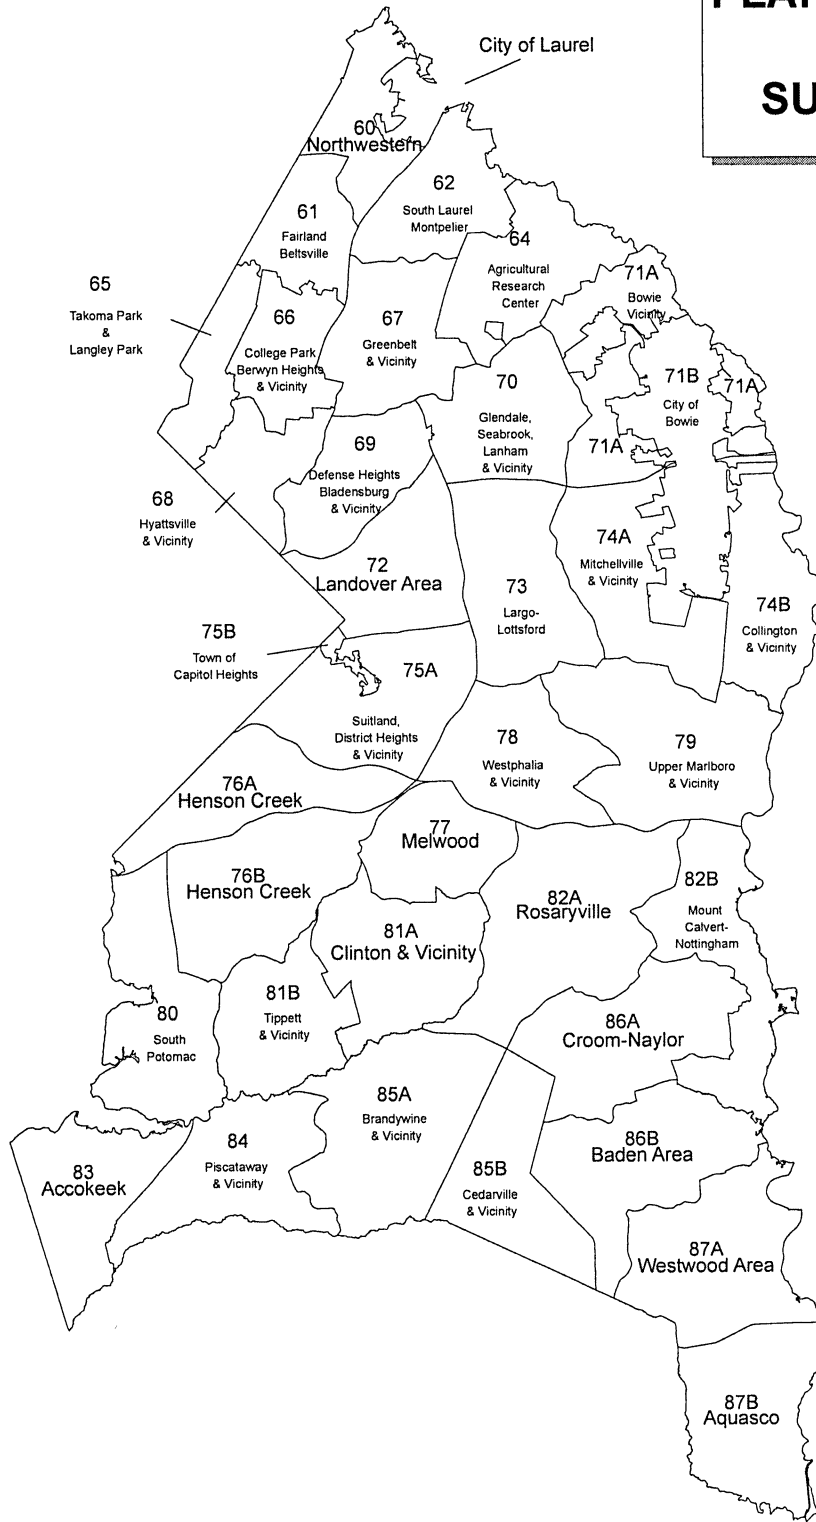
PLA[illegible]

SU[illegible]

City of Laurel

60
Northwestern

62
South Laurel
Montpelier

61
Fairland
Beltsville

64
Agricultural
Research
Center

65
Takoma Park
&
Langley Park

66
College Park
Berwyn Heights
& Vicinity

67
Greenbelt
& Vicinity

71A
Bowie
Vicinity

71B
City of
Bowie

71A

70
Glendale,
Seabrook,
Lanham
& Vicinity

71A

69
Defense Heights
Bladensburg
& Vicinity

68
Hyattsville
& Vicinity

74A
Mitchellville
& Vicinity

72
Landover Area

73
Largo-
Lottsford

74B
Collington
& Vicinity

75B
Town of
Capitol Heights

75A
Suitland,
District Heights
& Vicinity

78
Westphalia
& Vicinity

79
Upper Marlboro
& Vicinity

76A
Henson Creek

77
Melwood

76B
Henson Creek

82A
Rosaryville

82B
Mount
Calvert-
Nottingham

81A
Clinton & Vicinity

80
South
Potomac

81B
Tippett
& Vicinity

86A
Croom-Naylor

85A
Brandywine
& Vicinity

84
Piscataway
& Vicinity

83
Accokeek

85B
Cedarville
& Vicinity

86B
Baden Area

87A
Westwood Area

87B
Aquasco